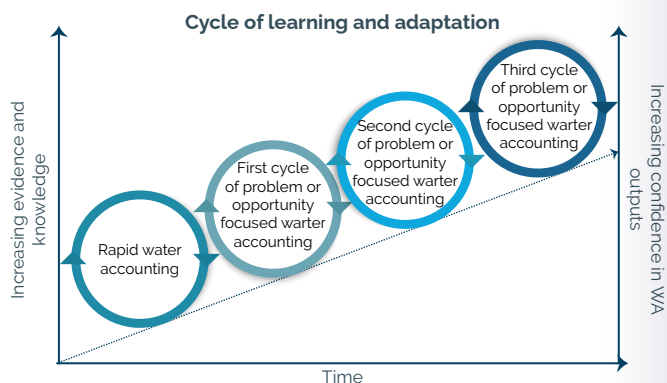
Cycle of learning and adaptation

Increasing evidence and knowledge

Rapid water accounting

First cycle of problem or opportunity focused warter accounting

Second cycle of problem or opportunity focused warter accounting

Third cycle of problem or opportunity focused warter accounting

Increasing confidence in WA outputs

Time